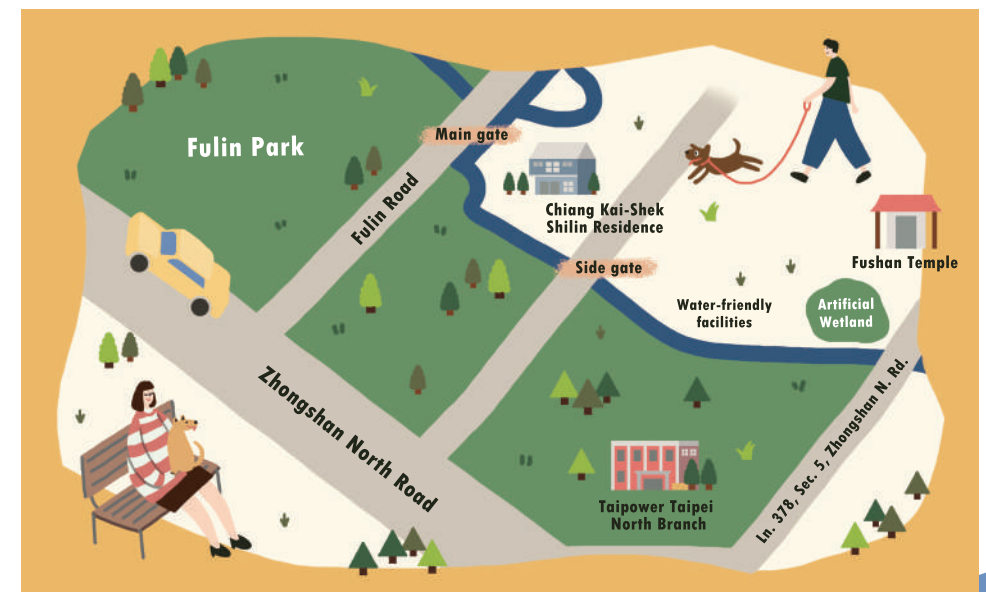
Fulin Park

Main gate

Fulin Road

Chiang Kai-Shek Shilin Residence

Side gate

Fushan Temple

Water-friendly facilities

Artificial Wetland

Zhongshan North Road

Taipower Taipei North Branch

Ln. 378, Sec. 5, Zhongshan N. Rd.